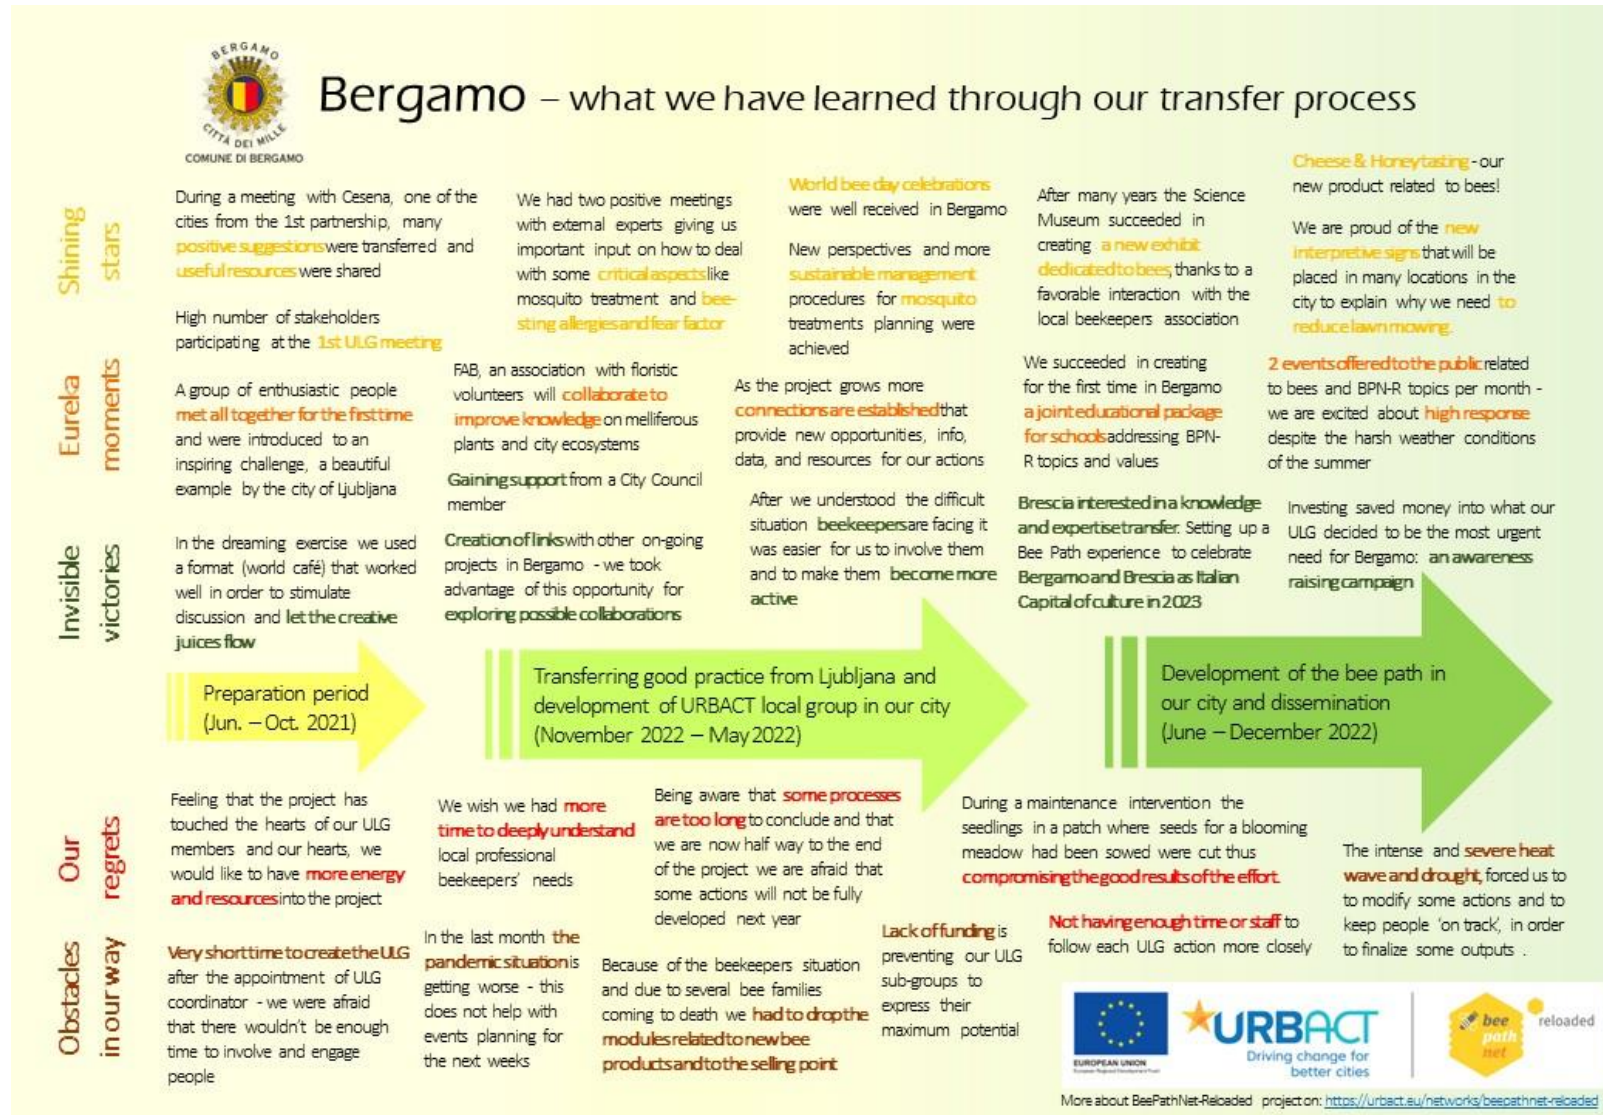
BERGAMO
CITTÀ DEI MILLE
COMUNE DI BERGAMO

Bergamo – what we have learned through our transfer process

Shining stars

During a meeting with Cesena, one of the cities from the 1st partnership, many positive suggestions were transferred and useful resources were shared

High number of stakeholders participating at the 1st ULG meeting

We had two positive meetings with external experts giving us important input on how to deal with some critical aspects like mosquito treatment and bee-sting allergies and fear factor

World bee day celebrations were well received in Bergamo

New perspectives and more sustainable management procedures for mosquito treatments planning were achieved

After many years the Science Museum succeeded in creating a new exhibit dedicated to bees, thanks to a favorable interaction with the local beekeepers association

Cheese & Honey tasting - our new product related to bees!

We are proud of the new interpretive signs that will be placed in many locations in the city to explain why we need to reduce lawn mowing.

Eureka moments

A group of enthusiastic people met all together for the first time and were introduced to an inspiring challenge, a beautiful example by the city of Ljubljana

FAB, an association with floristic volunteers will collaborate to improve knowledge on melliferous plants and city ecosystems

Gaining support from a City Council member

As the project grows more connections are established that provide new opportunities, info, data, and resources for our actions

We succeeded in creating for the first time in Bergamo a joint educational package for schools addressing BPN-R topics and values

2 events offered to the public related to bees and BPN-R topics per month - we are excited about high response despite the harsh weather conditions of the summer

Invisible victories

In the dreaming exercise we used a format (world café) that worked well in order to stimulate discussion and let the creative juices flow

Creation of links with other on-going projects in Bergamo - we took advantage of this opportunity for exploring possible collaborations

After we understood the difficult situation beekeepers are facing it was easier for us to involve them and to make them become more active

Brescia interested in a knowledge and expertise transfer. Setting up a Bee Path experience to celebrate Bergamo and Brescia as Italian Capital of culture in 2023

Investing saved money into what our ULG decided to be the most urgent need for Bergamo: an awareness raising campaign

Preparation period (Jun. – Oct. 2021)

Transferring good practice from Ljubljana and development of URBACT local group in our city (November 2022 – May 2022)

Development of the bee path in our city and dissemination (June – December 2022)

Our regrets

Feeling that the project has touched the hearts of our ULG members and our hearts, we would like to have more energy and resources into the project

We wish we had more time to deeply understand local professional beekeepers' needs

Being aware that some processes are too long to conclude and that we are now half way to the end of the project we are afraid that some actions will not be fully developed next year

During a maintenance intervention the seedlings in a patch where seeds for a blooming meadow had been sowed were cut thus compromising the good results of the effort

The intense and severe heat wave and drought, forced us to to modify some actions and to keep people 'on track', in order to finalize some outputs .

Obstacles in our way

Very short time to create the ULG after the appointment of ULG coordinator - we were afraid that there wouldn't be enough time to involve and engage people

In the last month the pandemic situation is getting worse - this does not help with events planning for the next weeks

Because of the beekeepers situation and due to several bee families coming to death we had to drop the modules related to new bee products and to the selling point

Lack of funding is preventing our ULG sub-groups to express their maximum potential

Not having enough time or staff to follow each ULG action more closely

EUROPEAN UNION
URBACT
Driving change for better cities
bee path net reloaded

More about BeePathNet-Reloaded project on: https://urbact.eu/networks/beepathnet-reloaded